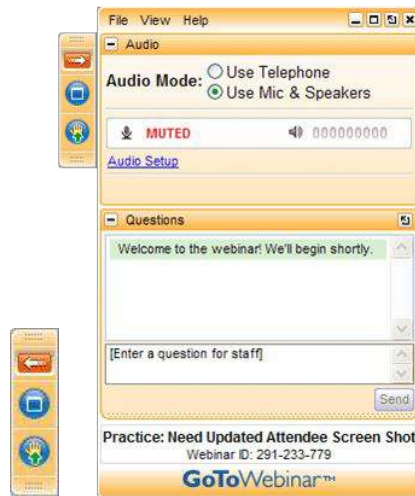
File View Help

Audio

Audio Mode: Use Telephone
Use Mic & Speakers

MUTED 000000000

Audio Setup

Questions

Welcome to the webinar! We'll begin shortly.

[Enter a question for staff]

Send

Practice: Need Updated Attendee Screen Shot
Webinar ID: 291-233-779

GoToWebinar™